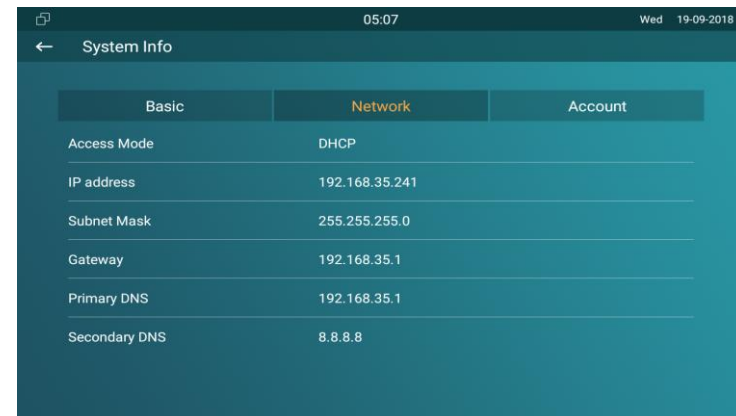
05:07 Wed 19-09-2018

← System Info

Basic | Network | Account

| | |
|---|---|
| Access Mode | DHCP |
| IP address | 192.168.35.241 |
| Subnet Mask | 255.255.255.0 |
| Gateway | 192.168.35.1 |
| Primary DNS | 192.168.35.1 |
| Secondary DNS | 8.8.8.8 |